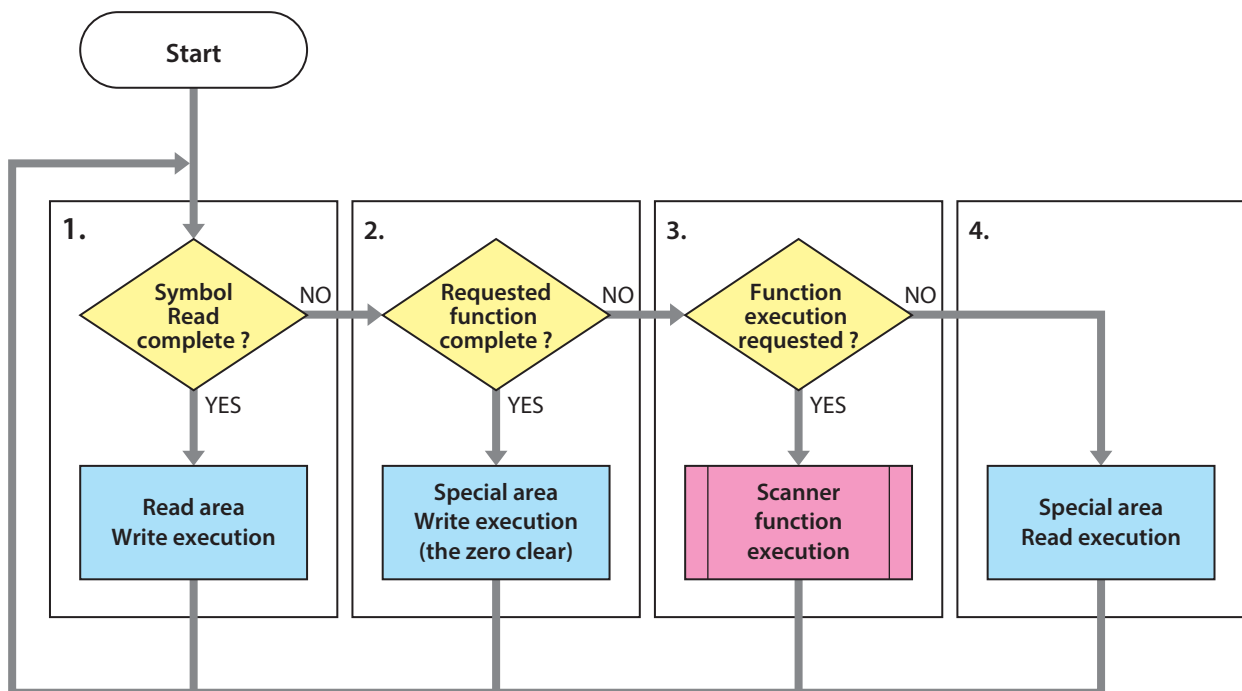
Start

1.

Symbol Read complete ?

NO

YES

Read area Write execution

2.

Requested function complete ?

NO

YES

Special area Write execution (the zero clear)

3.

Function execution requested ?

NO

YES

Scanner function execution

4.

Special area Read execution